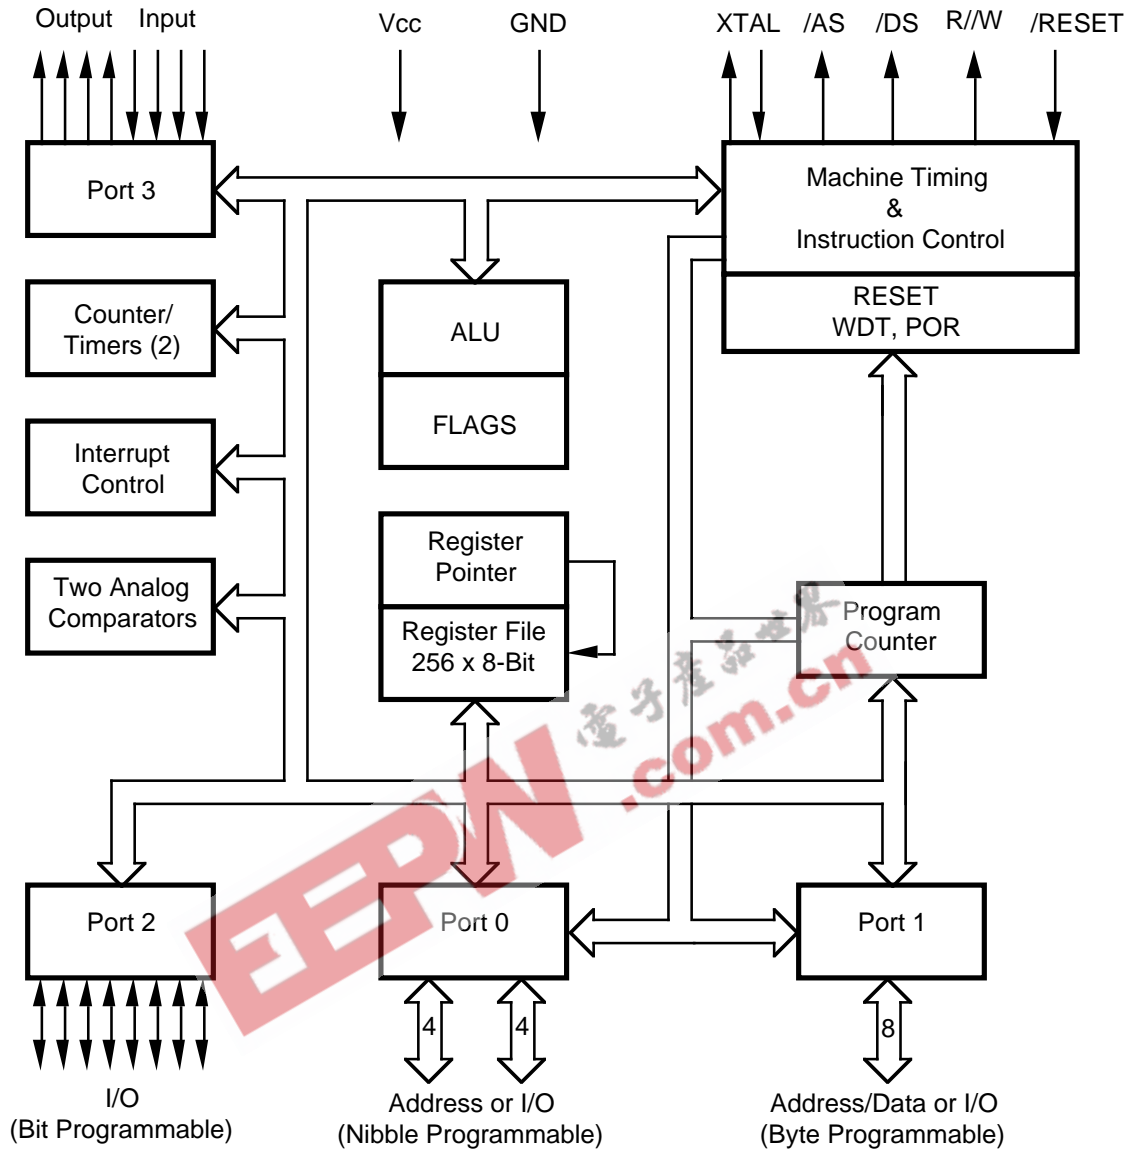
Output Input

Vcc

GND

XTAL /AS /DS R//W /RESET

Port 3

Machine Timing & Instruction Control

RESET WDT, POR

ALU

FLAGS

Counter/ Timers (2)

Interrupt Control

Two Analog Comparators

Register Pointer

Register File 256 x 8-Bit

Program Counter

電子產品世界

EEPW .com.cn

Port 2

Port 0

Port 1

4

4

8

I/O (Bit Programmable)

Address or I/O (Nibble Programmable)

Address/Data or I/O (Byte Programmable)